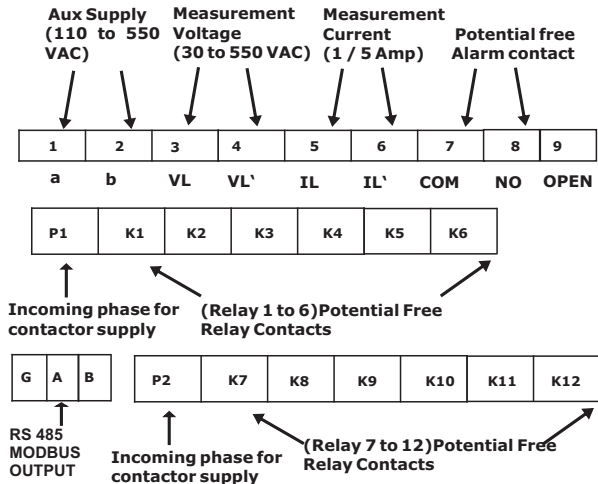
Aux Supply (110 to 550 VAC)

Measurement Voltage (30 to 550 VAC)

Measurement Current (1 / 5 Amp)

Potential free Alarm contact

| 1 | 2 | 3 | 4 | 5 | 6 | 7 | 8 | 9 |
|---|---|---|---|---|---|---|---|---|
| a | b | VL | VL` | IL | IL` | COM | NO | OPEN |

| P1 | K1 | K2 | K3 | K4 | K5 | K6 |
|---|---|---|---|---|---|---|

Incoming phase for contactor supply

(Relay 1 to 6)Potential Free Relay Contacts

| G | A | B |
|---|---|---|

| P2 | K7 | K8 | K9 | K10 | K11 | K12 |
|---|---|---|---|---|---|---|

RS 485 MODBUS OUTPUT

Incoming phase for contactor supply

(Relay 7 to 12)Potential Free Relay Contacts